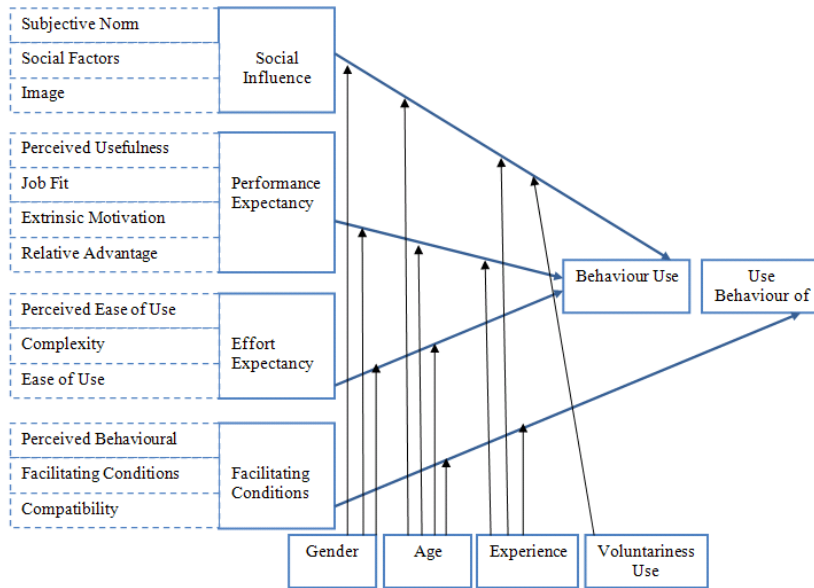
Subjective Norm
Social Factors
Image

Social Influence

Perceived Usefulness
Job Fit
Extrinsic Motivation
Relative Advantage

Performance Expectancy

Perceived Ease of Use
Complexity
Ease of Use

Effort Expectancy

Perceived Behavioural
Facilitating Conditions
Compatibility

Facilitating Conditions

Behaviour Use

Use Behaviour of

Gender
Age
Experience
Voluntariness Use